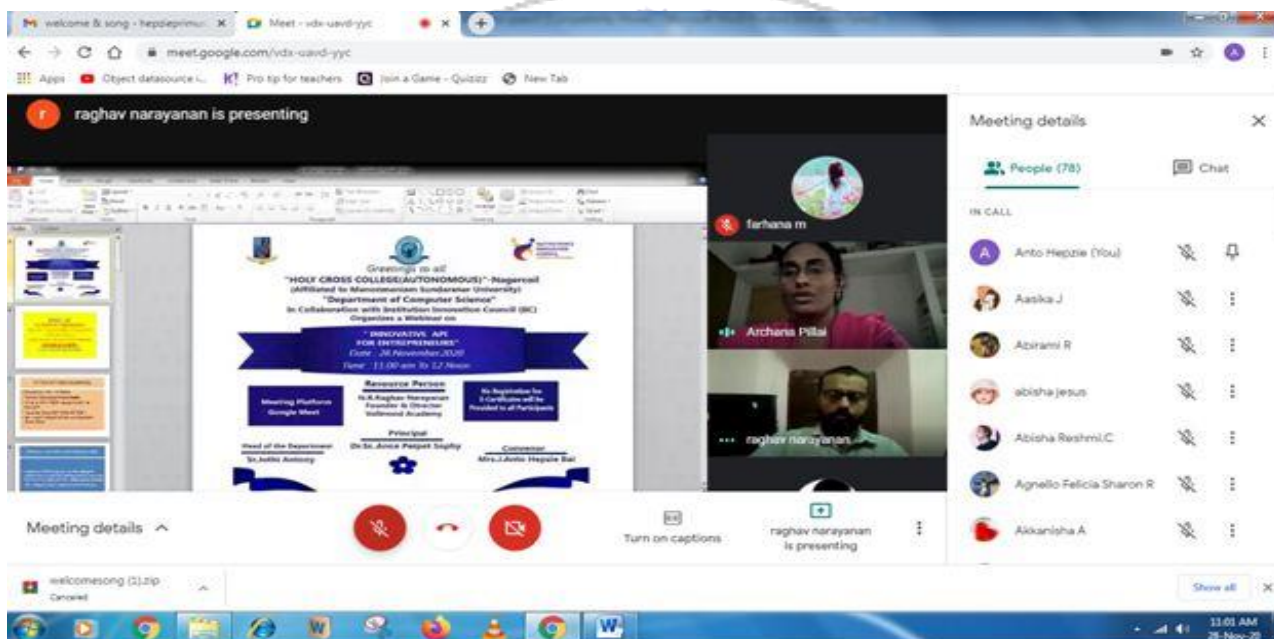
welcome & song - hepziepr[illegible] × Meet - vdx-uavd-yyc ×

meet.google.com/vdx-uavd-yyc

Apps Object datasource i... Pro tip for teachers Join a Game - Quizizz New Tab

raghav narayanan is presenting

Greetings to all
"HOLY CROSS COLLEGE(AUTONOMOUS)" - Nagercoil
(Affiliated to Manonmaniam Sundaranar University)
"Department of Computer Science"
In Collaboration with Institution Innovation Council (IIC)
Organizes a Webinar on
"INNOVATIVE API FOR ENTREPRENEURS"
Date : 26 November 2020
Time : 11.00 am To 12 Noon

Resource Person
N.R.Raghav Narayanan
Founder & Director
Voltmond Academy

Meeting Platform
Google Meet

No Registration fee
E-Certificate will be Provided to all Participants

Principal
Dr.Sr. Arul Pet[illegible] Sophy

Head of the Department
Sr.Jothi Antony

Convenor
Mrs.J.Anto Hepzie Bai

farhana m

Archana Pillai

raghav narayanan

Meeting details

People (78)

Chat

IN CALL

Anto Hepzie (You)

Aasika J

Abirami R

abisha jesus

Abisha Reshmi.C

Agnello Felicia Sharon R

Akkanisha A

Meeting details

Turn on captions

raghav narayanan is presenting

welcomesong (1).zip
Canceled

Show all

11:01 AM
26-Nov-20